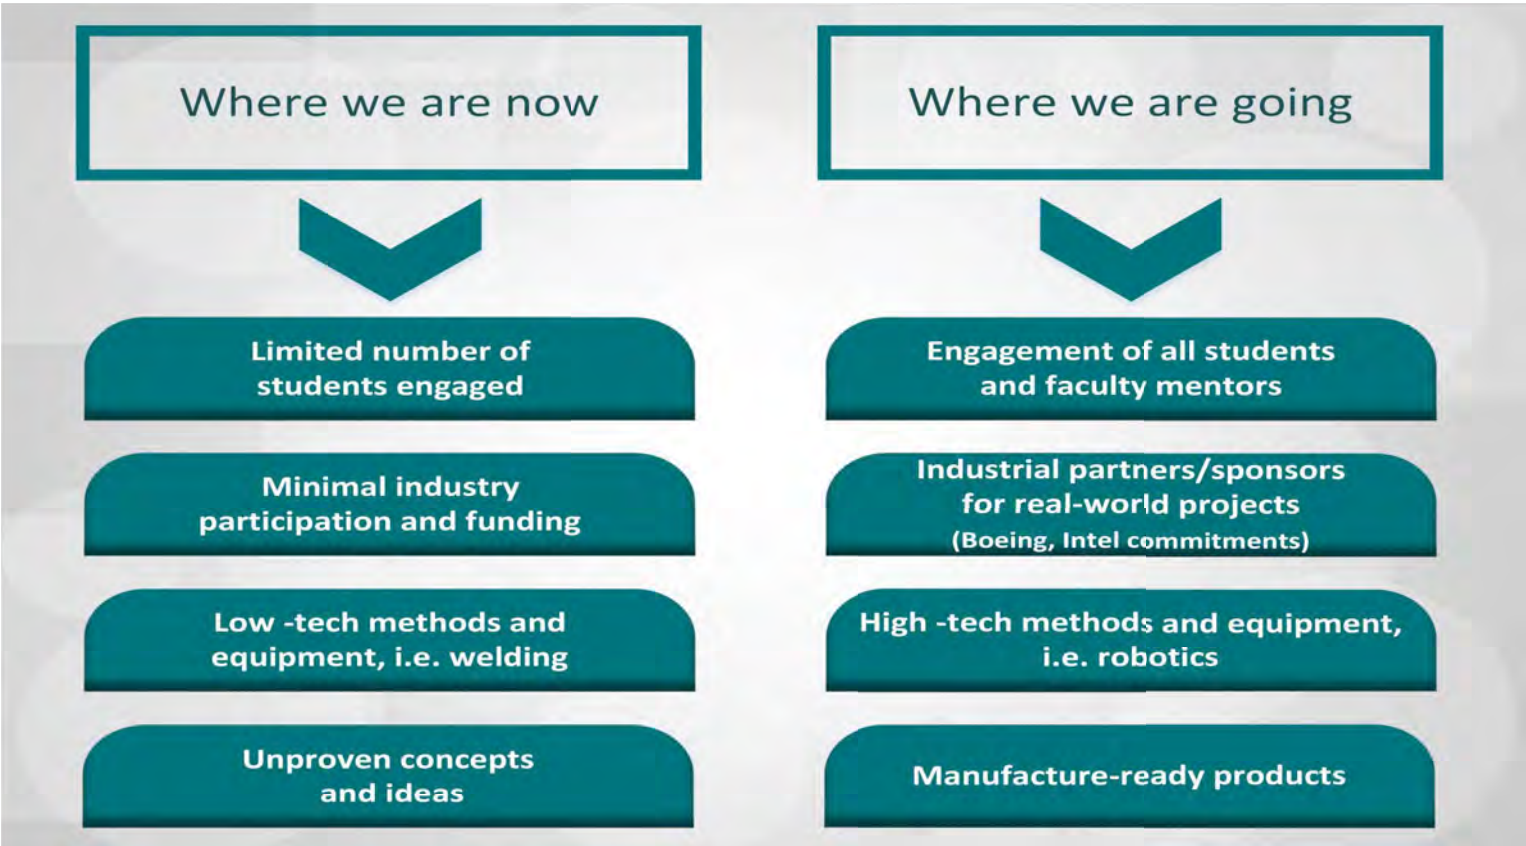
Where we are now

Limited number of students engaged

Minimal industry participation and funding

Low -tech methods and equipment, i.e. welding

Unproven concepts and ideas

Where we are going

Engagement of all students and faculty mentors

Industrial partners/sponsors for real-world projects (Boeing, Intel commitments)

High -tech methods and equipment, i.e. robotics

Manufacture-ready products